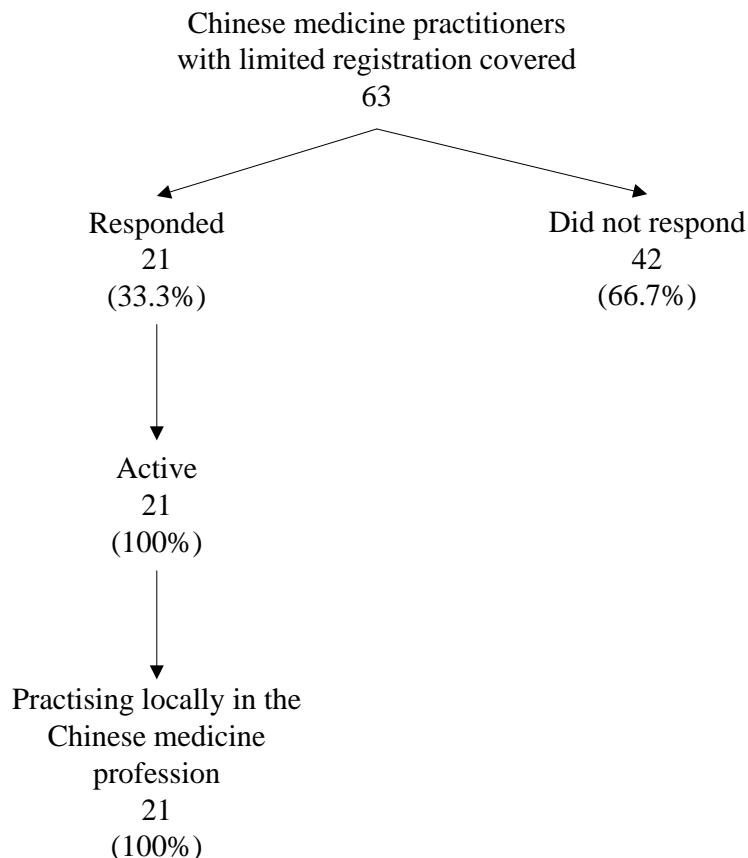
Chinese medicine practitioners with limited registration covered
63

Responded
21
(33.3%)

Did not respond
42
(66.7%)

Active
21
(100%)

Practising locally in the Chinese medicine profession
21
(100%)